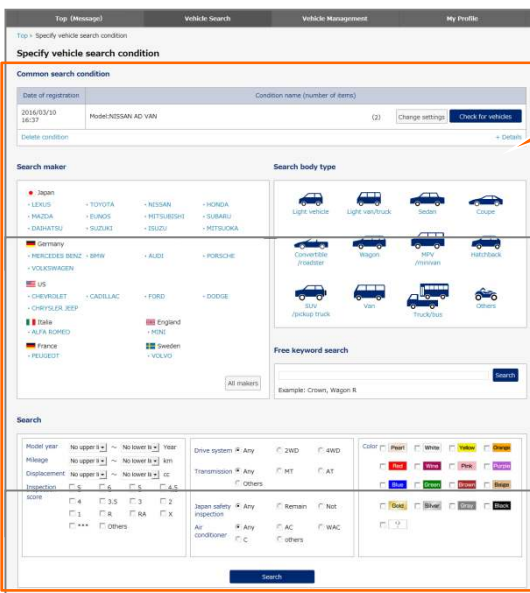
Top (Message) | Vehicle Search | Vehicle Management | My Profile

Top > Specify vehicle search condition

Specify vehicle search condition

Common search condition

| Date of registration | Condition name (number of items) |
|---|---|
| 2016/03/10 16:37 | Model:NISSAN AD VAN (2) Change settings Check for vehicles |

Delete condition

+ Details

Search maker

Japan
• LEXUS • TOYOTA • NISSAN • HONDA
• MAZDA • EUNOS • MITSUBISHI • SUBARU
• DAIHATSU • SUZUKI • ISUZU • MITSUOKA

Germany
• MERCEDES BENZ • BMW • AUDI • PORSCHE
• VOLKSWAGEN

US
• CHEVROLET • CADILLAC • FORD • DODGE
• CHRYSLER JEEP

Italia
• ALFA ROMEO

England
• MINI

France
• PEUGEOT

Sweden
• VOLVO

All makers

Search body type

Light vehicle
Light van/truck
Sedan
Coupe
Convertible /roadster
Wagon
MPV /minivan
Hatchback
SUV /pickup truck
Van
Truck/bus
Others

Free keyword search

Search

Example: Crown, Wagon R

Search

Model year No upper li ~ No lower li Year
Mileage No upper li ~ No lower li km
Displacement No upper li ~ No lower li cc
Inspection score
S 6 5 4.5
4 3.5 3 2
1 R RA X
*** Others

Drive system Any 2WD 4WD
Others
Transmission Any MT AT

Japan safety inspection Any Remain Not
Air conditioner Any AC WAC
C others

Color Pearl White Yellow Orange
Red Wine Pink Purple
Blue Green Brown Beige
Gold Silver Gray Black
?

Search